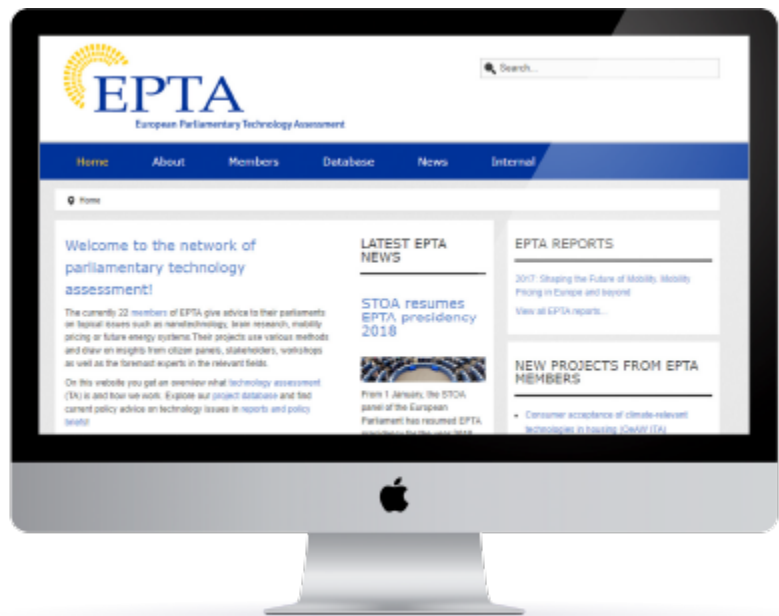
EPTA
European Parliamentary Technology Assessment

Search...

Home About Members Database News Internal

Home

Welcome to the network of parliamentary technology assessment!

The currently 22 members of EPTA give advice to their parliaments on topical issues such as nanotechnology, brain research, mobility pricing or future energy systems. Their projects use various methods and draw on insights from citizen panels, stakeholders, workshops as well as the foremost experts in the relevant fields.

On this website you get an overview what technology assessment (TA) is and how we work. Explore our project database and find current policy advice on technology issues in reports and policy briefs!

LATEST EPTA NEWS

STOA resumes EPTA presidency 2018

From 1 January, the STOA panel of the European Parliament has resumed EPTA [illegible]

EPTA REPORTS

2017: Shaping the Future of Mobility. Mobility Pricing in Europe and beyond

View all EPTA reports...

NEW PROJECTS FROM EPTA MEMBERS

Consumer acceptance of climate-relevant technologies in housing (ÖAW (ITA)